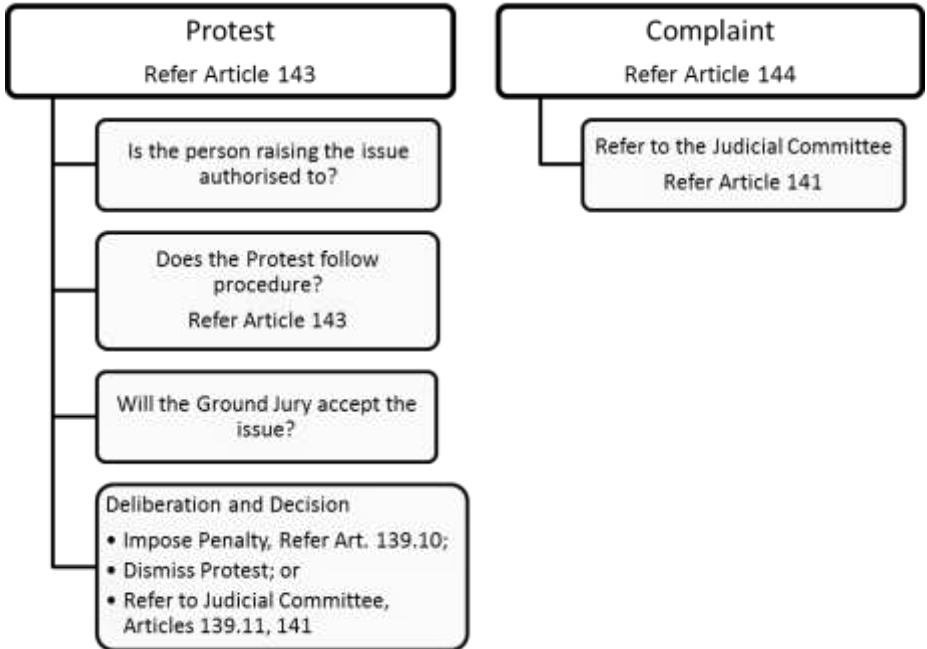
Protest

Refer Article 143

Is the person raising the issue authorised to?

Does the Protest follow procedure?

Refer Article 143

Will the Ground Jury accept the issue?

Deliberation and Decision

- Impose Penalty, Refer Art. 139.10;
- Dismiss Protest; or
- Refer to Judicial Committee, Articles 139.11, 141

Complaint

Refer Article 144

Refer to the Judicial Committee

Refer Article 141